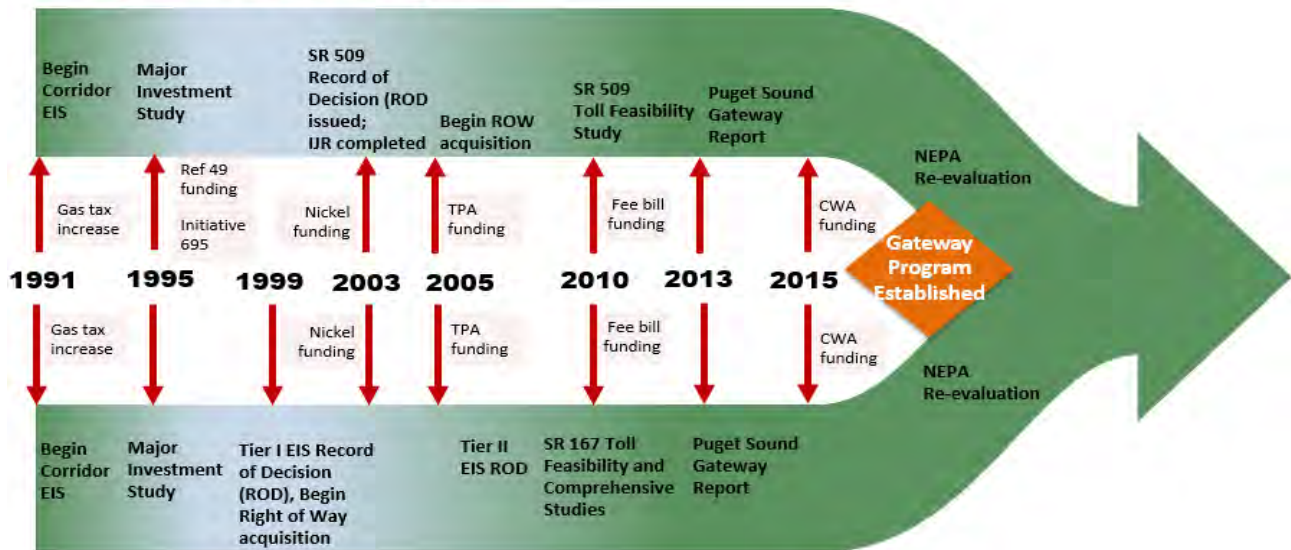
Begin Corridor EIS

Major Investment Study

SR 509 Record of Decision (ROD issued; IJR completed

Begin ROW acquisition

SR 509 Toll Feasibility Study

Puget Sound Gateway Report

NEPA Re-evaluation

Gas tax increase

Ref 49 funding

Initiative 695

Nickel funding

TPA funding

Fee bill funding

CWA funding

Gateway Program Established

1991

1995

1999

2003

2005

2010

2013

2015

Gas tax increase

Nickel funding

TPA funding

Fee bill funding

CWA funding

NEPA Re-evaluation

Begin Corridor EIS

Major Investment Study

Tier I EIS Record of Decision (ROD), Begin Right of Way acquisition

Tier II EIS ROD

SR 167 Toll Feasibility and Comprehensive Studies

Puget Sound Gateway Report